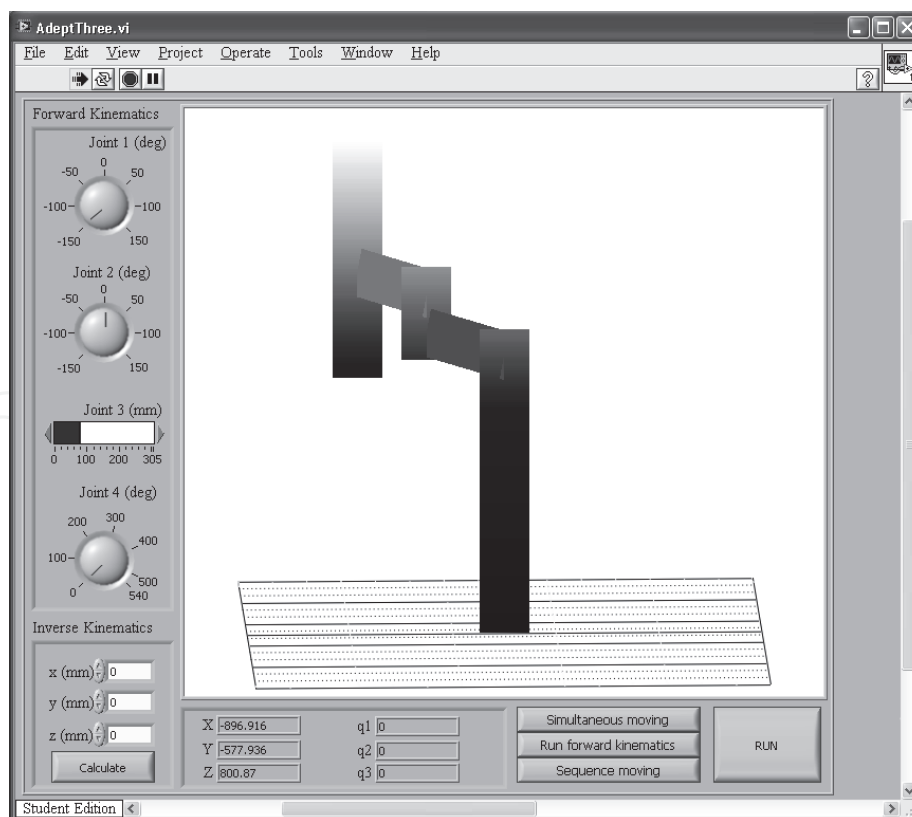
AdeptThree.vi

File Edit View Project Operate Tools Window Help

Forward Kinematics

Joint 1 (deg)
-50 0 50
-100 100
-150 150

Joint 2 (deg)
-50 0 50
-100 100
-150 150

Joint 3 (mm)
0 100 200 305

Joint 4 (deg)
200 300
100 400
500
0 540

Inverse Kinematics

x (mm) 0
y (mm) 0
z (mm) 0

Calculate

X -896.916
Y -577.936
Z 800.87

q1 0
q2 0
q3 0

Simultaneous moving
Run forward kinematics
Sequence moving

RUN

Student Edition